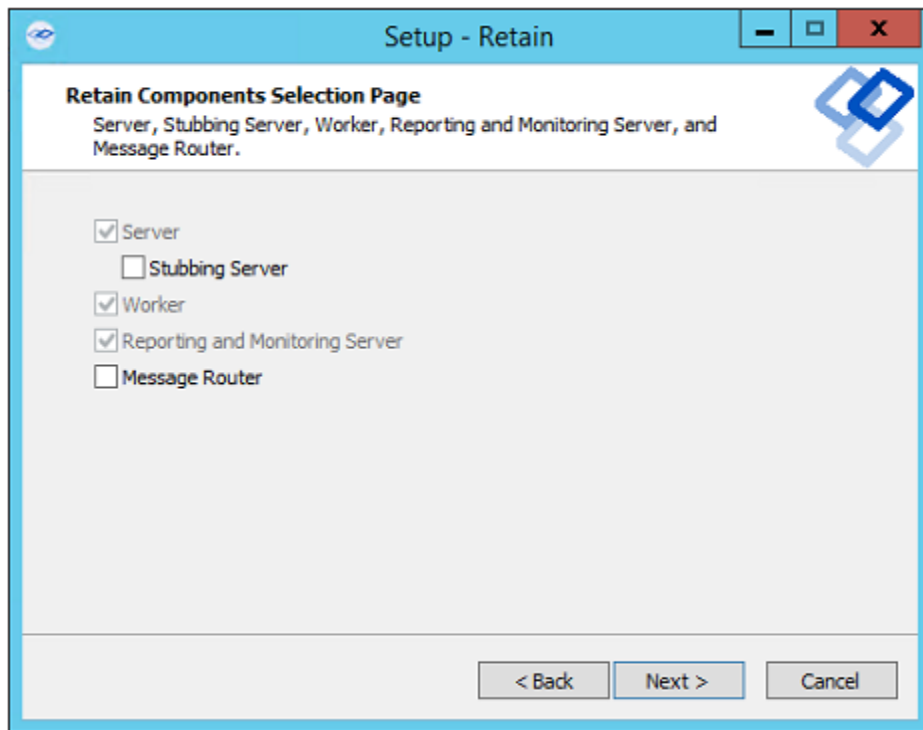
Setup - Retain

Retain Components Selection Page

Server, Stubbing Server, Worker, Reporting and Monitoring Server, and Message Router.

Server

Stubbing Server

Worker

Reporting and Monitoring Server

Message Router

< Back

Next >

Cancel